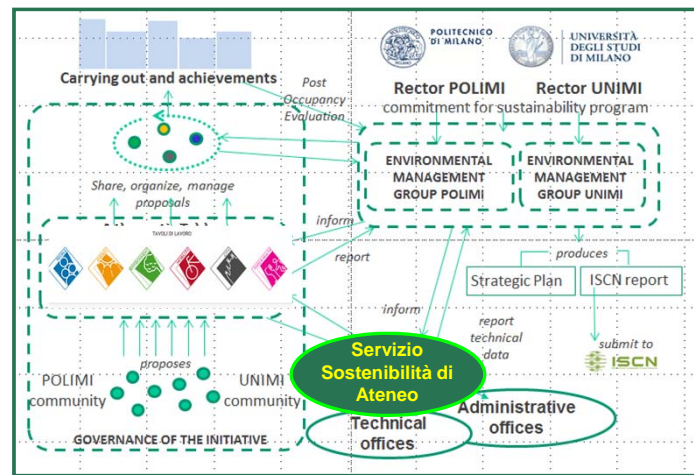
Carrying out and achievements

POLITECNICO DI MILANO

UNIVERSITÀ DEGLI STUDI DI MILANO

Rector POLIMI Rector UNIMI
commitment for sustainability program

Post Occupancy Evaluation

ENVIRONMENTAL MANAGEMENT GROUP POLIMI

ENVIRONMENTAL MANAGEMENT GROUP UNIMI

Share, organize, manage proposals

TAVOLI DI LAVORO

inform

report

produces

Strategic Plan

ISCN report

inform

report technical data

submit to

ISCN

proposes

POLIMI community

UNIMI community

Servizio Sostenibilità di Ateneo

Technical offices

Administrative offices

GOVERNANCE OF THE INITIATIVE